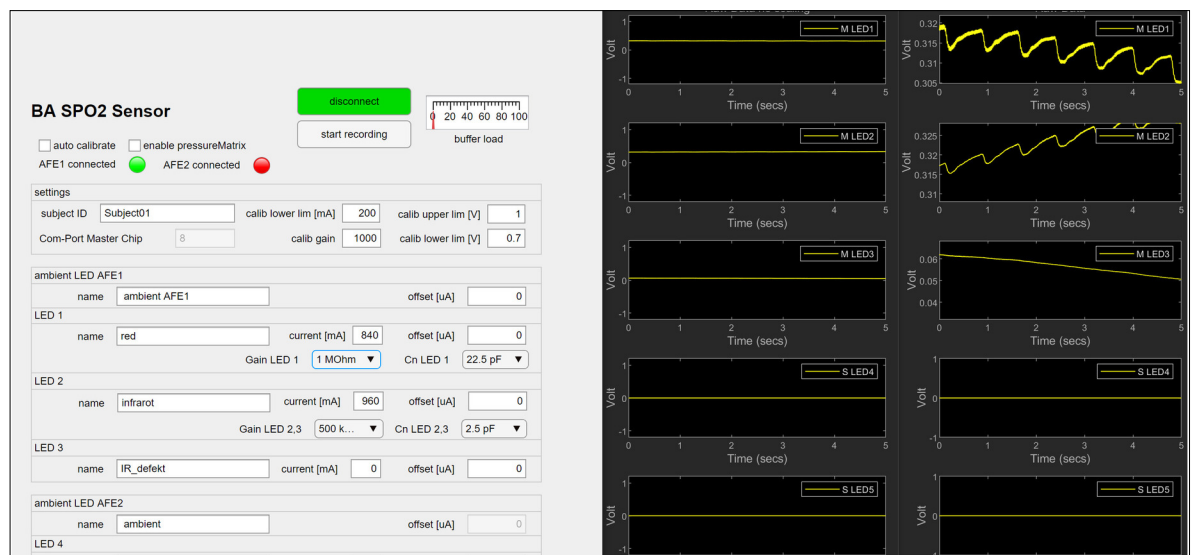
BA SPO2 Sensor

disconnect

start recording

0 20 40 60 80 100
buffer load

auto calibrate
enable pressureMatrix
AFE1 connected
AFE2 connected

settings

subject ID Subject01
calib lower lim [mA] 200
calib upper lim [V] 1
Com-Port Master Chip 8
calib gain 1000
calib lower lim [V] 0.7

ambient LED AFE1
name ambient AFE1
offset [uA] 0

LED 1
name red
current [mA] 840
offset [uA] 0
Gain LED 1 1 MOhm
Cn LED 1 22.5 pF

LED 2
name infrarot
current [mA] 960
offset [uA] 0
Gain LED 2,3 500 k...
Cn LED 2,3 2.5 pF

LED 3
name IR_defekt
current [mA] 0
offset [uA] 0

ambient LED AFE2
name ambient
offset [uA] 0

LED 4

M LED1
Volt
1
0
-1
0 1 2 3 4 5
Time (secs)

M LED1
0.32
0.315
0.31
0.305
0 1 2 3 4 5
Time (secs)

M LED2
Volt
1
0
-1
0 1 2 3 4 5
Time (secs)

M LED2
0.325
0.32
0.315
0.31
0 1 2 3 4 5
Time (secs)

M LED3
Volt
1
0
-1
0 1 2 3 4 5
Time (secs)

M LED3
Volt
0.06
0.05
0.04
0 1 2 3 4 5
Time (secs)

S LED4
Volt
1
0
-1
0 1 2 3 4 5
Time (secs)

S LED4
Volt
1
0
-1
0 1 2 3 4 5
Time (secs)

S LED5
Volt
1
0
-1

S LED5
Volt
1
0